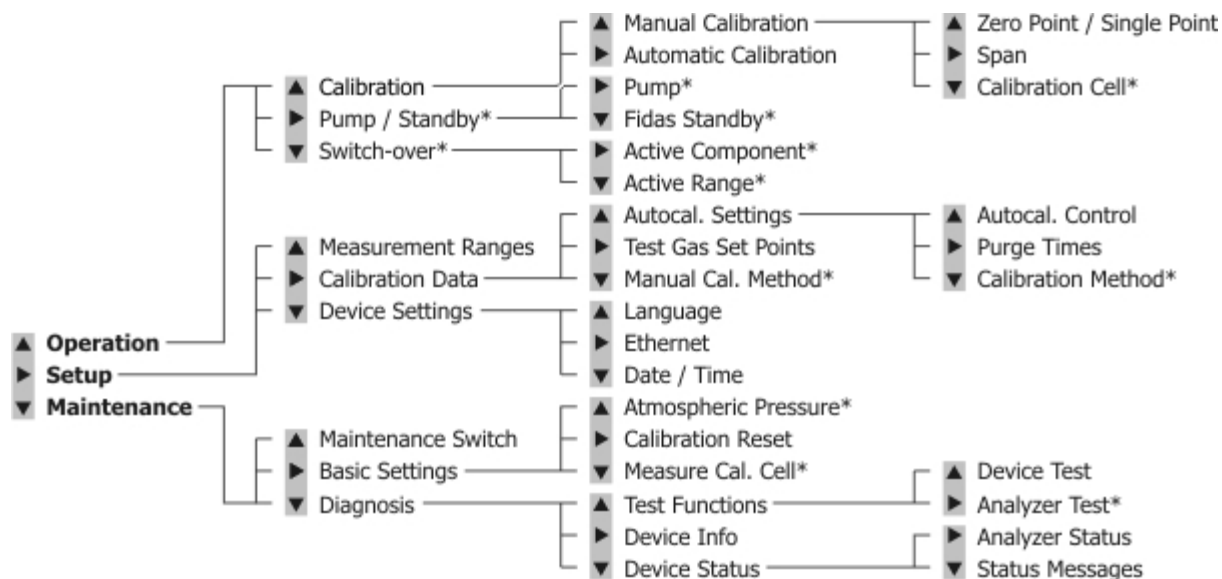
▲ Operation
▶ Setup
▼ Maintenance

▲ Calibration
▶ Pump / Standby*
▼ Switch-over*

▲ Manual Calibration
▶ Automatic Calibration

▲ Zero Point / Single Point
▶ Span
▼ Calibration Cell*

▶ Pump*
▼ Fidas Standby*

▶ Active Component*
▼ Active Range*

▲ Measurement Ranges
▶ Calibration Data
▼ Device Settings

▲ Autocal. Settings
▶ Test Gas Set Points
▼ Manual Cal. Method*

▲ Autocal. Control
▶ Purge Times
▼ Calibration Method*

▲ Language
▶ Ethernet
▼ Date / Time

▲ Maintenance Switch
▶ Basic Settings
▼ Diagnosis

▲ Atmospheric Pressure*
▶ Calibration Reset
▼ Measure Cal. Cell*

▲ Test Functions
▶ Device Info
▼ Device Status

▲ Device Test
▶ Analyzer Test*

▶ Analyzer Status
▼ Status Messages